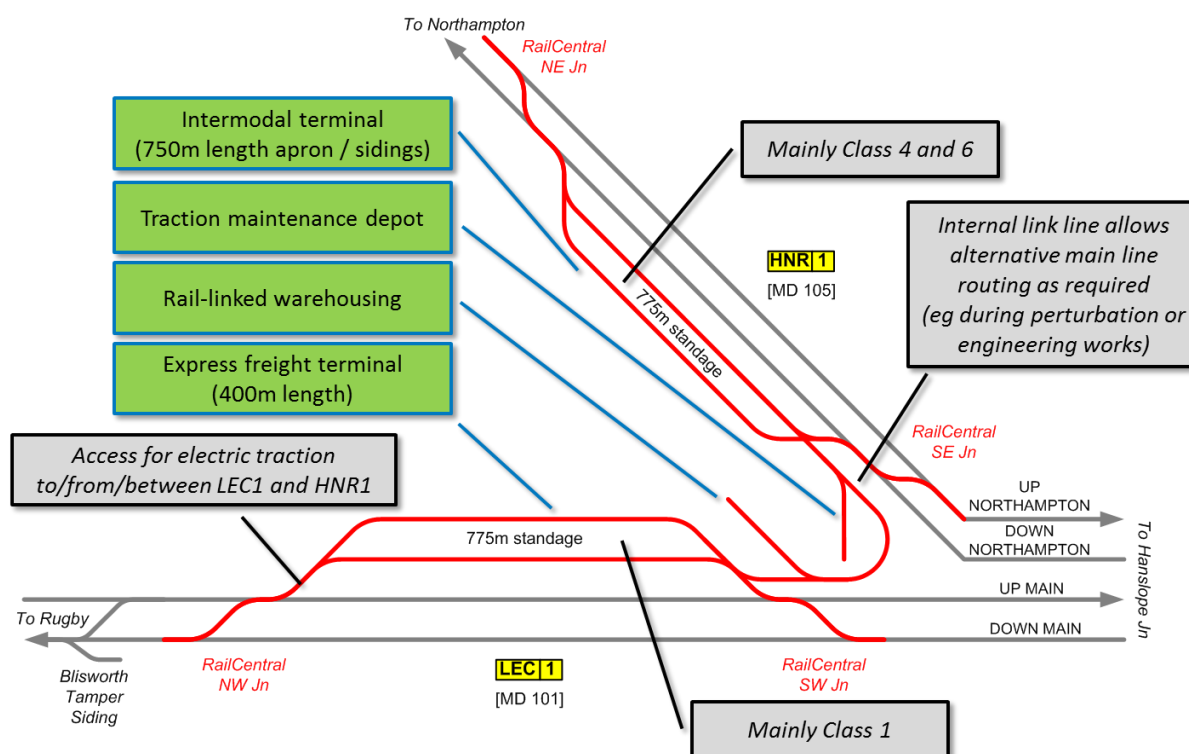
To Northampton

RailCentral NE Jn

Intermodal terminal (750m length apron / sidings)

Traction maintenance depot

Rail-linked warehousing

Express freight terminal (400m length)

Mainly Class 4 and 6

Internal link line allows alternative main line routing as required (eg during perturbation or engineering works)

HNR 1
[MD 105]

775m standage

RailCentral SE Jn

Access for electric traction to/from/between LEC1 and HNR1

UP NORTHAMPTON

DOWN NORTHAMPTON

To Hanslope Jn

775m standage

UP MAIN

DOWN MAIN

To Rugby

Blisworth Tamper Siding

RailCentral NW Jn

LEC 1
[MD 101]

RailCentral SW Jn

Mainly Class 1